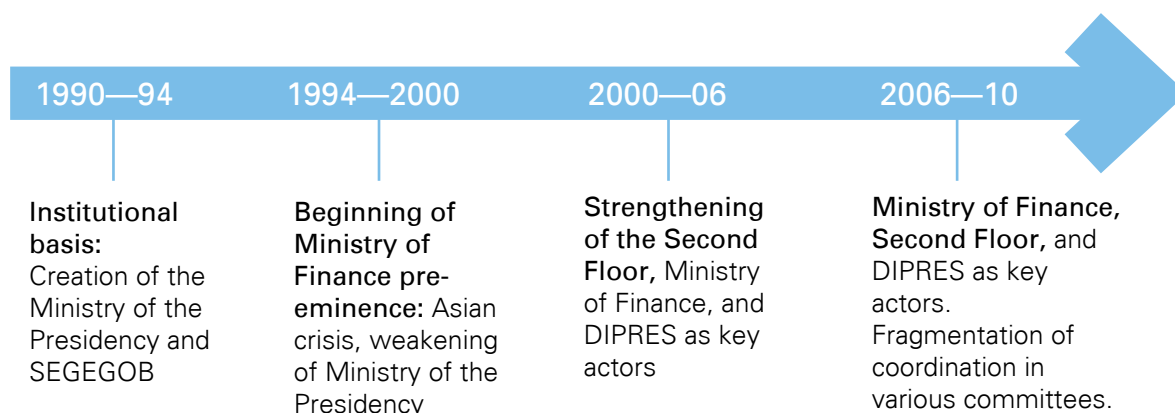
1990—94

1994—2000

2000—06

2006—10

Institutional basis: Creation of the Ministry of the Presidency and SEGEGOB

Beginning of Ministry of Finance pre-eminence: Asian crisis, weakening of Ministry of the Presidency

Strengthening of the Second Floor, Ministry of Finance, and DIPRES as key actors

Ministry of Finance, Second Floor, and DIPRES as key actors. Fragmentation of coordination in various committees.